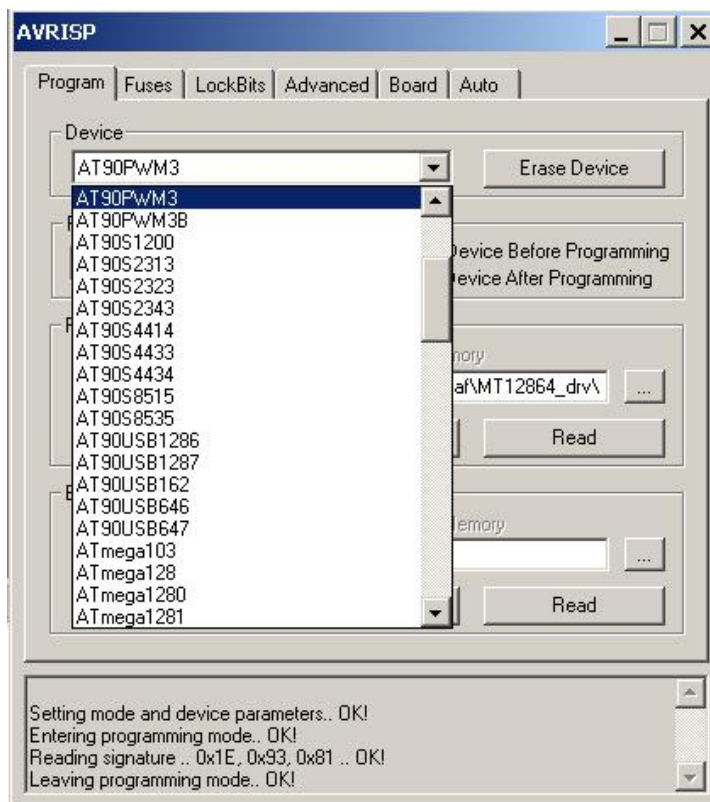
AVRISP

Program | Fuses | LockBits | Advanced | Board | Auto

Device

AT90PWM3

Erase Device

AT90PWM3
AT90PWM3B
AT90S1200
AT90S2313
AT90S2323
AT90S2343
AT90S4414
AT90S4433
AT90S4434
AT90S8515
AT90S8535
AT90USB1286
AT90USB1287
AT90USB162
AT90USB646
AT90USB647
ATmega103
ATmega128
ATmega1280
ATmega1281

Device Before Programming
Device After Programming

mory

af\MT12864_drv\

...

Read

emory

...

Read

Setting mode and device parameters.. OK!
Entering programming mode.. OK!
Reading signature .. 0x1E, 0x93, 0x81 .. OK!
Leaving programming mode.. OK!